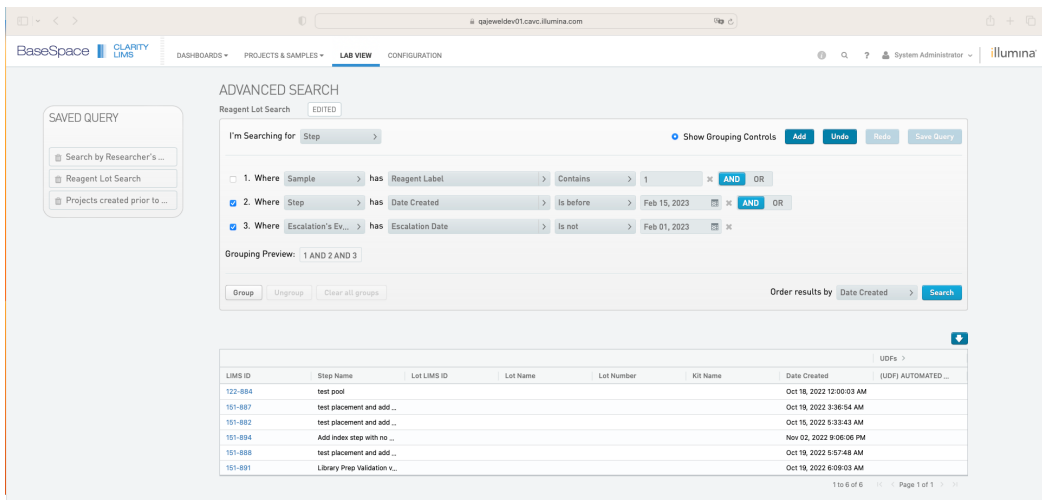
qajeweldev01.cavc.illumina.com

BaseSpace CLARITY LIMS DASHBOARDS PROJECTS & SAMPLES LAB VIEW CONFIGURATION

System Administrator illumina

SAVED QUERY

Search by Researcher's ...

Reagent Lot Search

Projects created prior to ...

ADVANCED SEARCH

Reagent Lot Search EDITED

I'm Searching for Step

Show Grouping Controls Add Undo Redo Save Query

1. Where Sample has Reagent Label Contains 1 AND OR

2. Where Step has Date Created Is before Feb 15, 2023 AND OR

3. Where Escalation's Ev... has Escalation Date Is not Feb 01, 2023

Grouping Preview: 1 AND 2 AND 3

Group Ungroup Clear all groups

Order results by Date Created Search

UDFs >

| LIMS ID | Step Name | Lot LIMS ID | Lot Name | Lot Number | Kit Name | Date Created | (UDF) AUTOMATED ... |
|---|---|---|---|---|---|---|---|
| 122-884 | test pool | | | | | Oct 18, 2022 12:00:03 AM | |
| 151-887 | test placement and add ... | | | | | Oct 19, 2022 3:36:54 AM | |
| 151-882 | test placement and add ... | | | | | Oct 15, 2022 5:33:43 AM | |
| 151-894 | Add index step with no ... | | | | | Nov 02, 2022 9:06:06 PM | |
| 151-888 | test placement and add ... | | | | | Oct 19, 2022 5:57:48 AM | |
| 151-891 | Library Prep Validation v... | | | | | Oct 19, 2022 6:09:03 AM | |

1 to 6 of 6 Page 1 of 1